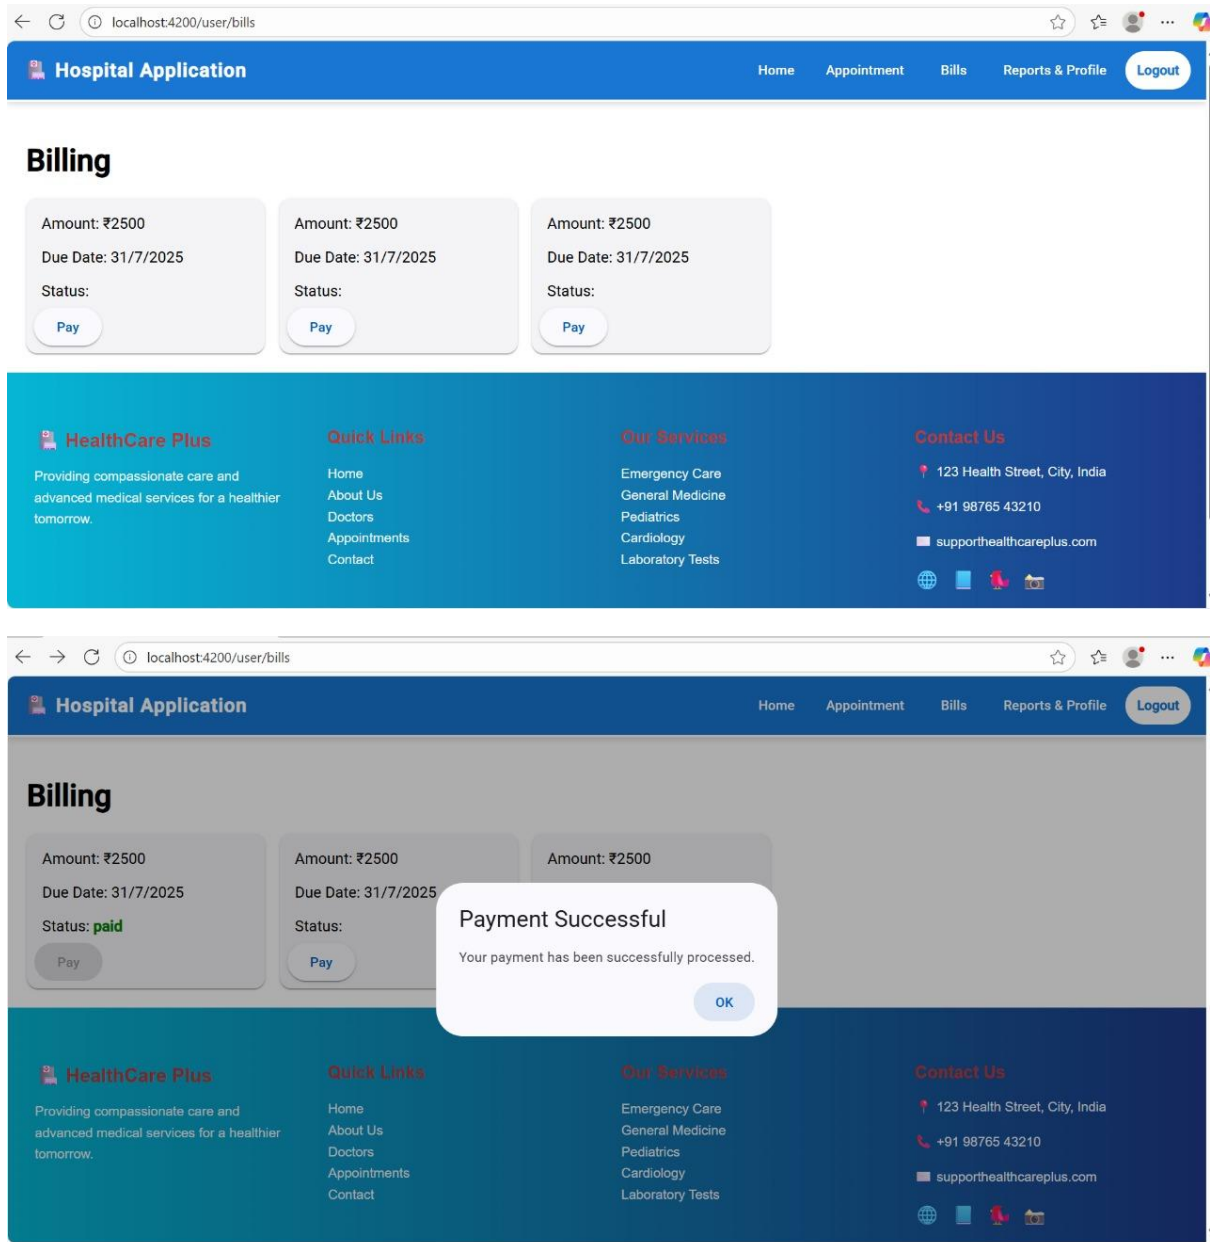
localhost:4200/user/bills

Hospital Application

Home Appointment Bills Reports & Profile Logout

Billing

Amount: ₹2500
Due Date: 31/7/2025
Status:
Pay

Amount: ₹2500
Due Date: 31/7/2025
Status:
Pay

Amount: ₹2500
Due Date: 31/7/2025
Status:
Pay

HealthCare Plus
Providing compassionate care and advanced medical services for a healthier tomorrow.

Quick Links
Home
About Us
Doctors
Appointments
Contact

Our Services
Emergency Care
General Medicine
Pediatrics
Cardiology
Laboratory Tests

Contact Us
123 Health Street, City, India
+91 98765 43210
supporthealthcareplus.com

localhost:4200/user/bills

Hospital Application

Home Appointment Bills Reports & Profile Logout

Billing

Amount: ₹2500
Due Date: 31/7/2025
Status: paid
Pay

Amount: ₹2500
Due Date: 31/7/2025
Status:
Pay

Amount: ₹2500

Payment Successful
Your payment has been successfully processed.
OK

HealthCare Plus
Providing compassionate care and advanced medical services for a healthier tomorrow.

Quick Links
Home
About Us
Doctors
Appointments
Contact

Our Services
Emergency Care
General Medicine
Pediatrics
Cardiology
Laboratory Tests

Contact Us
123 Health Street, City, India
+91 98765 43210
supporthealthcareplus.com